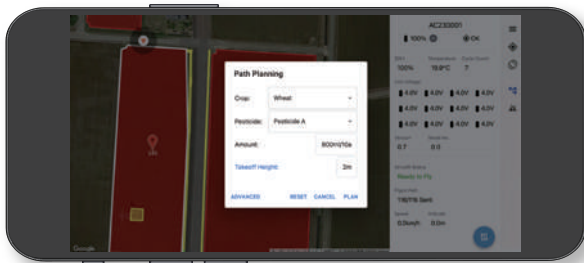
Path Planning

Crop: Wheat

Pesticide: Pesticide A

Amount: 800ml/10a

Takeoff Height: 2m

ADVANCED RESET CANCEL PLAN

AC230001

100% OK

100% 19.0°C ?

4.0V 4.0V 4.0V 4.0V
4.0V 4.0V 4.0V 4.0V
4.0V 4.0V 4.0V 4.0V

0.7 0.0

Ready to Fly

116/116 (Sat)

0.0km/h 0.0m

Google